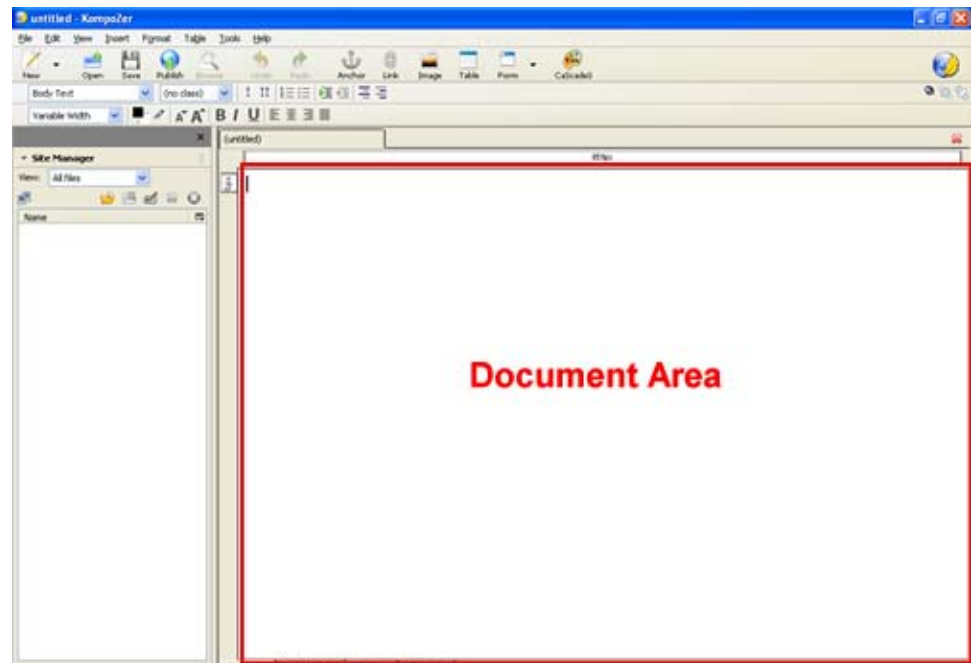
untitled - KompoZer

File Edit View Insert Format Table Tools Help

New Open Save Publish Browse Undo Redo Anchor Link Image Table Form Cascades

Body Text (no class)

Variable Width B I U

Site Manager

View: All files

Name

(untitled)

Document Area